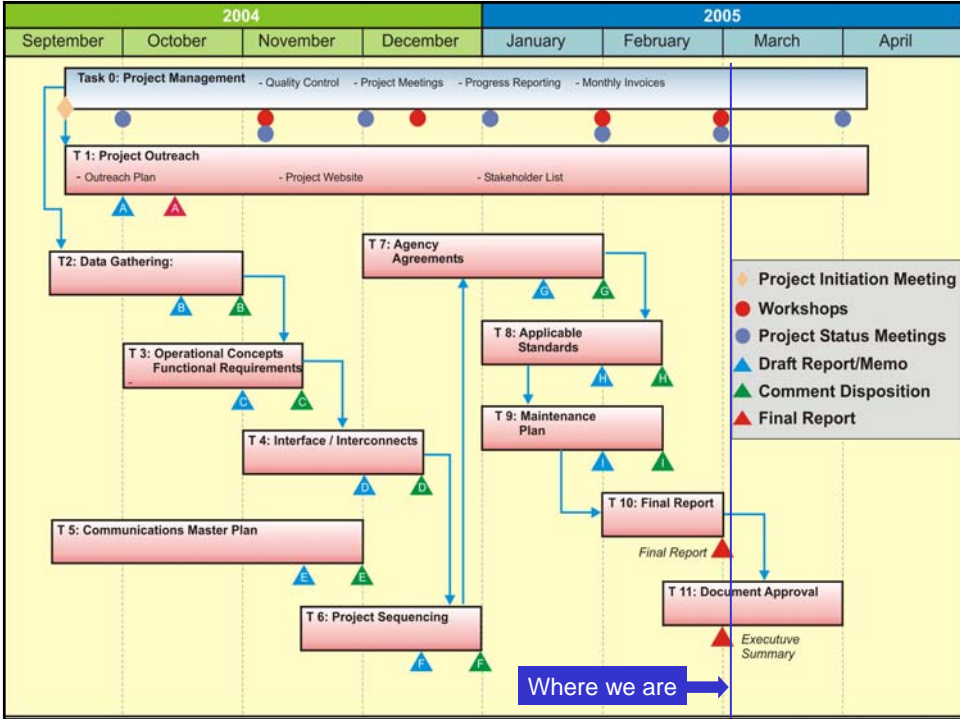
2004

2005

September | October | November | December | January | February | March | April

Task 0: Project Management - Quality Control - Project Meetings - Progress Reporting - Monthly Invoices

T 1: Project Outreach
- Outreach Plan - Project Website - Stakeholder List

A A

T2: Data Gathering:

B B

T 3: Operational Concepts Functional Requirements
-

C C

T 4: Interface / Interconnects

D D

T 5: Communications Master Plan

E E

T 6: Project Sequencing

F F

T 7: Agency Agreements

G G

T 8: Applicable Standards

H H

T 9: Maintenance Plan

I I

T 10: Final Report

Final Report

T 11: Document Approval

Executuve Summary

Project Initiation Meeting
Workshops
Project Status Meetings
Draft Report/Memo
Comment Disposition
Final Report

Where we are